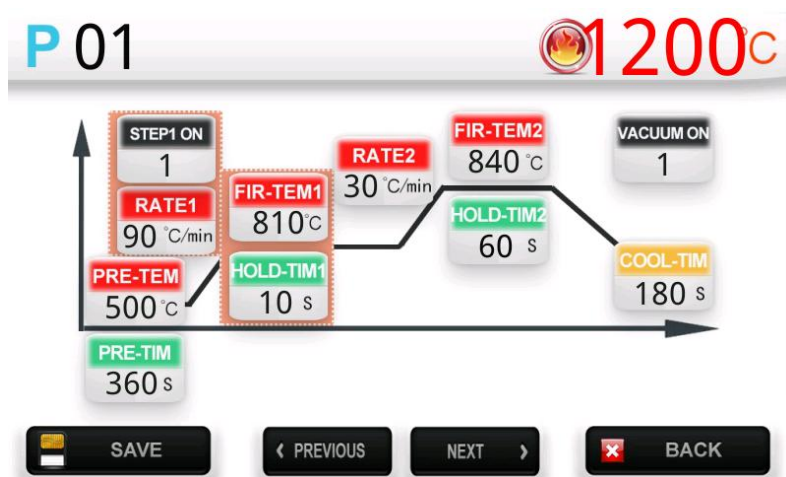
P 01

1200℃

STEP1 ON
1

RATE1
90 ℃/min

FIR-TEM1
810℃

RATE2
30 ℃/min

FIR-TEM2
840 ℃

VACUUM ON
1

HOLD-TIM2
60 s

PRE-TEM
500 ℃

HOLD-TIM1
10 s

COOL-TIM
180 s

PRE-TIM
360 s

SAVE

‹ PREVIOUS

NEXT ›

BACK